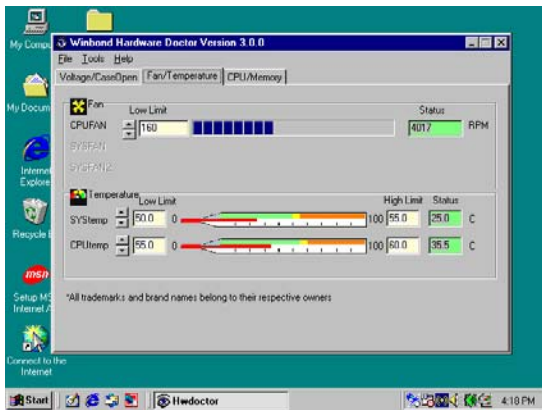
My Compu

My Docum

Internet Explore

Recycle B

msn

Setup MS Internet A

Connect to the Internet

Winbond Hardware Doctor Version 3.0.0

File Tools Help

Voltage/CaseOpen | Fan/Temperature | CPU/Memory

Fan

Low Limit

Status

CPUFAN 160 4017 RPM

SYSFAN

SYSFAN2

Temperature

Low Limit

High Limit Status

SYStemp 50.0 0 100 55.0 25.0 C

CPUtemp 55.0 0 100 60.0 35.5 C

*All trademarks and brand names belong to their respective owners

Start | Hwdoctor | 4:18 PM